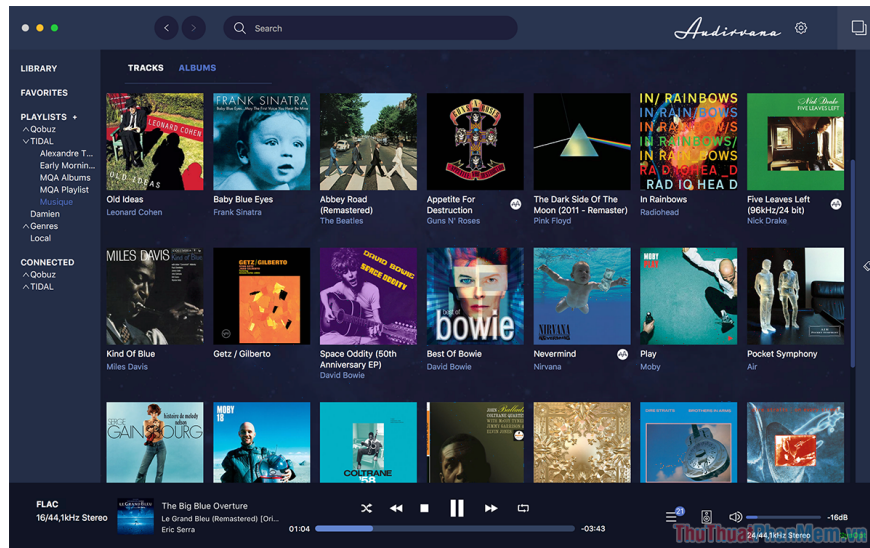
Search

Audirvana

LIBRARY

FAVORITES

PLAYLISTS +
^Qobuz
vTIDAL
Alexandre T...
Early Mornin...
MQA Albums
MQA Playlist
Musique
Damien
^Genres
Local

CONNECTED
^Qobuz
^TIDAL

TRACKS ALBUMS

Old Ideas
Leonard Cohen

Baby Blue Eyes
Frank Sinatra

Abbey Road (Remastered)
The Beatles

Appetite For Destruction
Guns N' Roses

The Dark Side Of The Moon (2011 - Remaster)
Pink Floyd

In Rainbows
Radiohead

Five Leaves Left (96kHz/24 bit)
Nick Drake

Kind Of Blue
Miles Davis

Getz / Gilberto

Space Oddity (50th Anniversary EP)
David Bowie

Best Of Bowie
David Bowie

Nevermind
Nirvana

Play
Moby

Pocket Symphony
Air

FLAC
16/44,1kHz Stereo

The Big Blue Overture
Le Grand Bleu (Remastered) [Ori...
Eric Serra

01:04
-03:43

21

-16dB
24/44,1kHz Stereo

ThuThuatPhanMem.vn